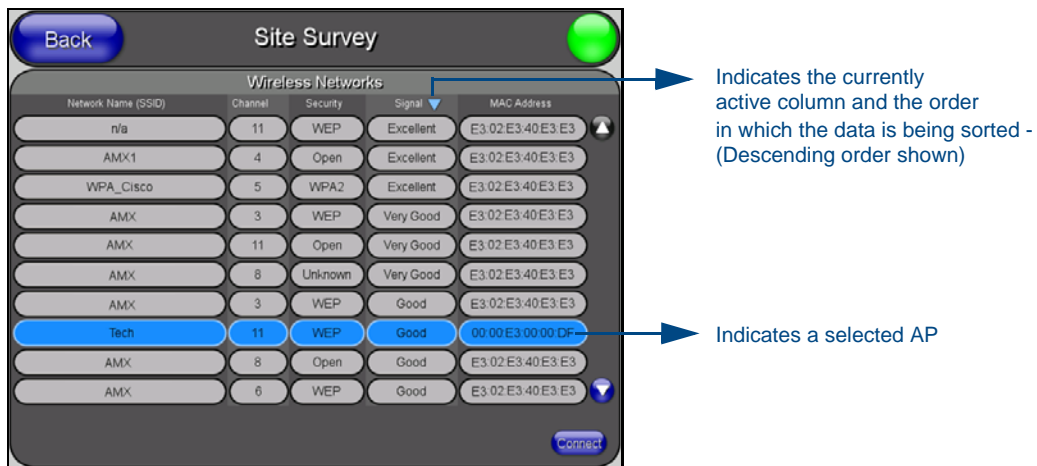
Back

Site Survey

Wireless Networks

| Network Name (SSID) | Channel | Security | Signal | MAC Address |
|---|---|---|---|---|
| n/a | 11 | WEP | Excellent | E3:02:E3:40:E3:E3 |
| AMX1 | 4 | Open | Excellent | E3:02:E3:40:E3:E3 |
| WPA_Cisco | 5 | WPA2 | Excellent | E3:02:E3:40:E3:E3 |
| AMX | 3 | WEP | Very Good | E3:02:E3:40:E3:E3 |
| AMX | 11 | Open | Very Good | E3:02:E3:40:E3:E3 |
| AMX | 8 | Unknown | Very Good | E3:02:E3:40:E3:E3 |
| AMX | 3 | WEP | Good | E3:02:E3:40:E3:E3 |
| Tech | 11 | WEP | Good | 00:00:E3:00:00:DF |
| AMX | 8 | Open | Good | E3:02:E3:40:E3:E3 |
| AMX | 6 | WEP | Good | E3:02:E3:40:E3:E3 |

Connect

Indicates the currently active column and the order in which the data is being sorted - (Descending order shown)

Indicates a selected AP